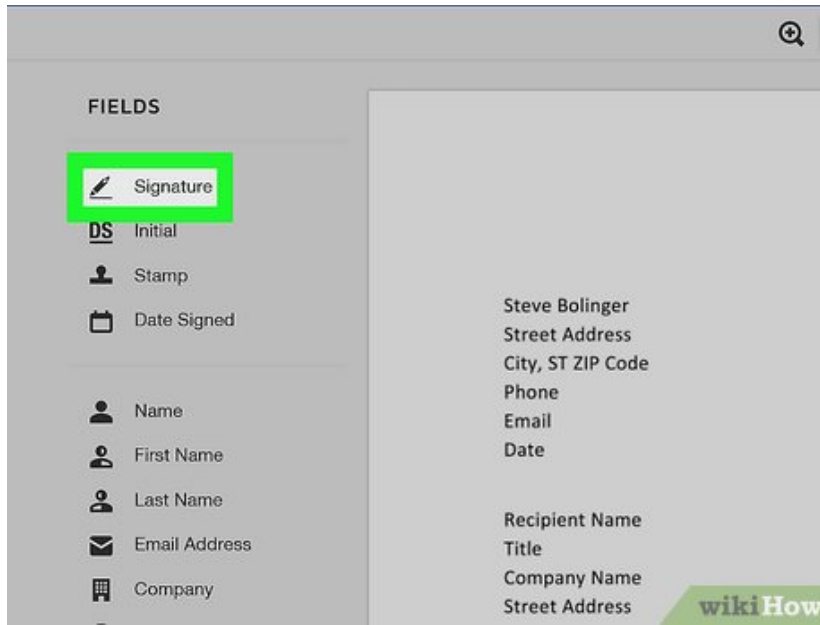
FIELDS

Signature
DS Initial
Stamp
Date Signed

Name
First Name
Last Name
Email Address
Company

Steve Bolinger
Street Address
City, ST ZIP Code
Phone
Email
Date

Recipient Name
Title
Company Name
Street Address

wikiHow